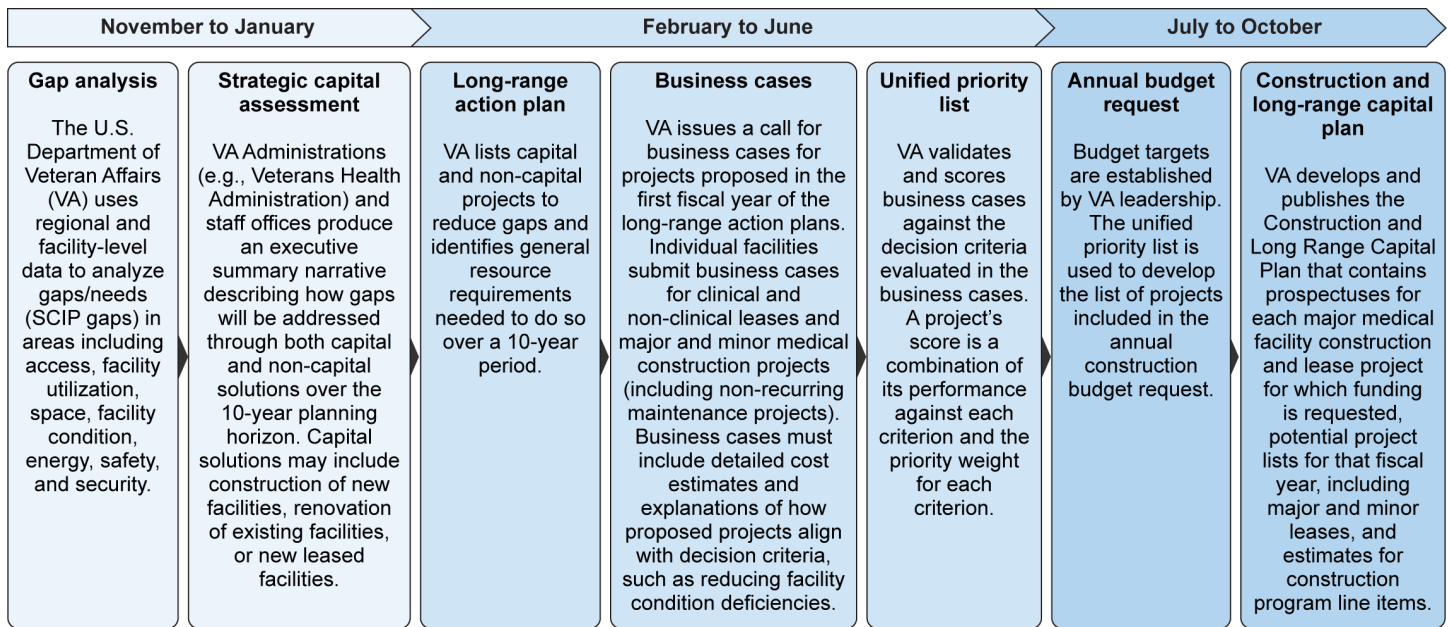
November to January

February to June

July to October

Gap analysis

The U.S. Department of Veteran Affairs (VA) uses regional and facility-level data to analyze gaps/needs (SCIP gaps) in areas including access, facility utilization, space, facility condition, energy, safety, and security.

Strategic capital assessment

VA Administrations (e.g., Veterans Health Administration) and staff offices produce an executive summary narrative describing how gaps will be addressed through both capital and non-capital solutions over the 10-year planning horizon. Capital solutions may include construction of new facilities, renovation of existing facilities, or new leased facilities.

Long-range action plan

VA lists capital and non-capital projects to reduce gaps and identifies general resource requirements needed to do so over a 10-year period.

Business cases

VA issues a call for business cases for projects proposed in the first fiscal year of the long-range action plans. Individual facilities submit business cases for clinical and non-clinical leases and major and minor medical construction projects (including non-recurring maintenance projects). Business cases must include detailed cost estimates and explanations of how proposed projects align with decision criteria, such as reducing facility condition deficiencies.

Unified priority list

VA validates and scores business cases against the decision criteria evaluated in the business cases. A project's score is a combination of its performance against each criterion and the priority weight for each criterion.

Annual budget request

Budget targets are established by VA leadership. The unified priority list is used to develop the list of projects included in the annual construction budget request.

Construction and long-range capital plan

VA develops and publishes the Construction and Long Range Capital Plan that contains prospectuses for each major medical facility construction and lease project for which funding is requested, potential project lists for that fiscal year, including major and minor leases, and estimates for construction program line items.